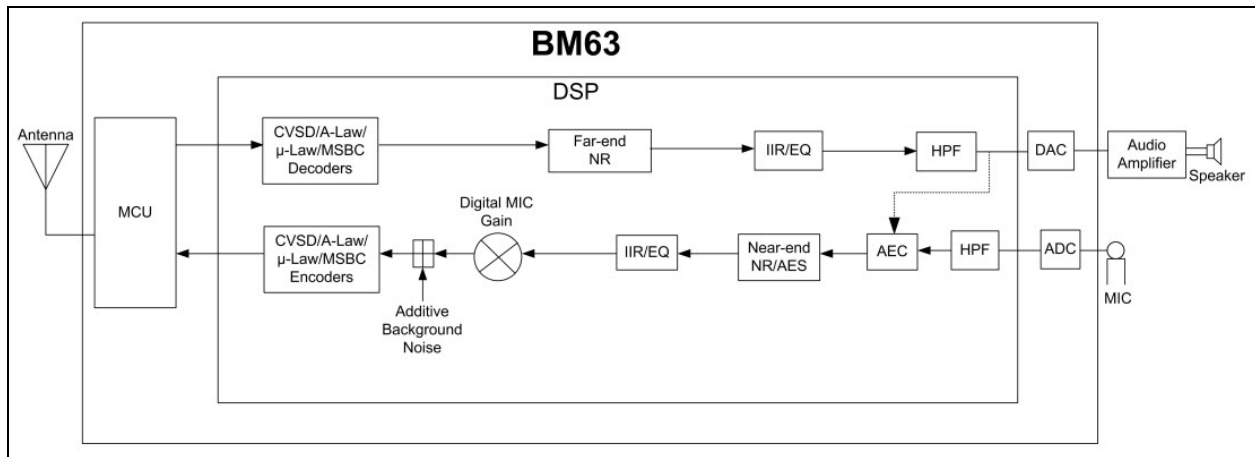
BM63

DSP

Antenna

MCU

CVSD/A-Law/ μ-Law/MSBC Decoders

Far-end NR

IIR/EQ

HPF

DAC

Audio Amplifier

Speaker

Digital MIC Gain

CVSD/A-Law/ μ-Law/MSBC Encoders

Additive Background Noise

IIR/EQ

Near-end NR/AES

AEC

HPF

ADC

MIC